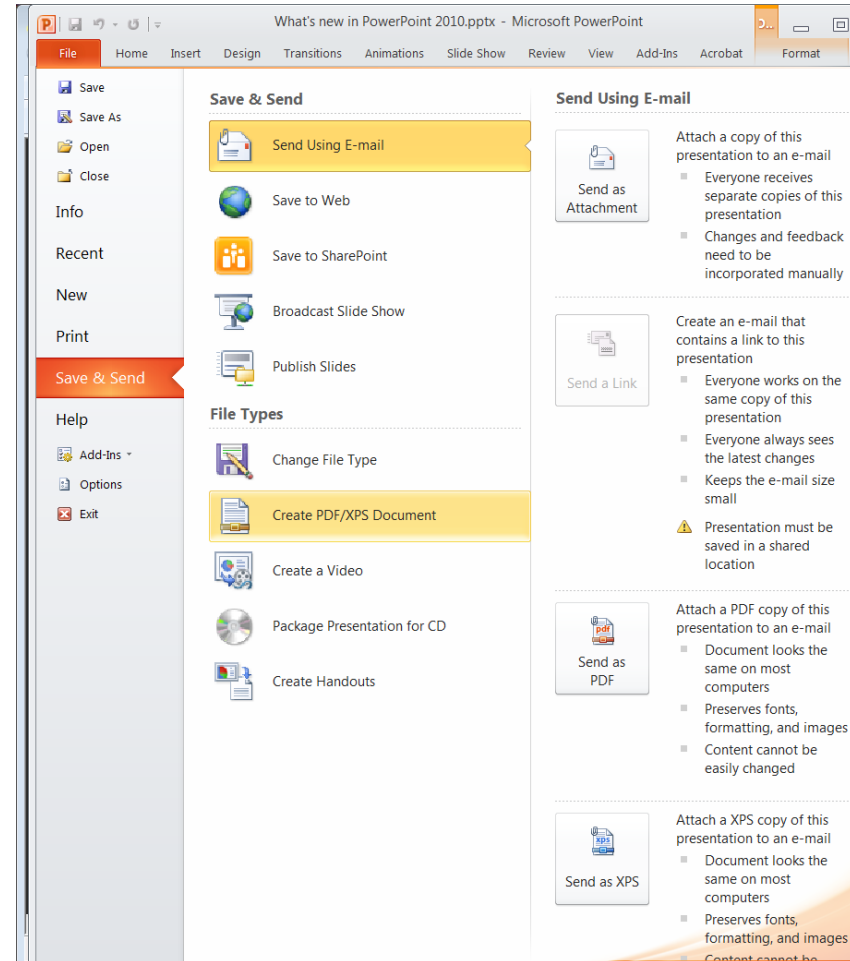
What's new in PowerPoint 2010.pptx - Microsoft PowerPoint

File Home Insert Design Transitions Animations Slide Show Review View Add-Ins Acrobat Format

Save
Save As
Open
Close
Info
Recent
New
Print
Save & Send
Help
Add-Ins
Options
Exit

Save & Send

Send Using E-mail
Save to Web
Save to SharePoint
Broadcast Slide Show
Publish Slides

File Types

Change File Type
Create PDF/XPS Document
Create a Video
Package Presentation for CD
Create Handouts

Send Using E-mail

Send as Attachment

Attach a copy of this presentation to an e-mail
- Everyone receives separate copies of this presentation
- Changes and feedback need to be incorporated manually

Send a Link

Create an e-mail that contains a link to this presentation
- Everyone works on the same copy of this presentation
- Everyone always sees the latest changes
- Keeps the e-mail size small
- Presentation must be saved in a shared location

Send as PDF

Attach a PDF copy of this presentation to an e-mail
- Document looks the same on most computers
- Preserves fonts, formatting, and images
- Content cannot be easily changed

Send as XPS

Attach a XPS copy of this presentation to an e-mail
- Document looks the same on most computers
- Preserves fonts, formatting, and images
- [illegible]